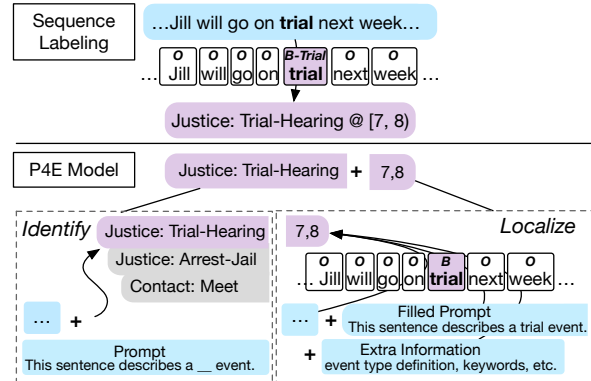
Sequence Labeling

…Jill will go on **trial** next week…

O Jill | O will | O go | O on | B-Trial trial | O next | O week

… …

Justice: Trial-Hearing @ [7, 8)

P4E Model

Justice: Trial-Hearing + 7,8

Identify

Justice: Trial-Hearing

Justice: Arrest-Jail

Contact: Meet

… +

Prompt
This sentence describes a __ event.

Localize

7,8

O Jill | O will | O go | O on | B trial | O next | O week

… …

… +

Filled Prompt
This sentence describes a trial event.

+ Extra Information
event type definition, keywords, etc.